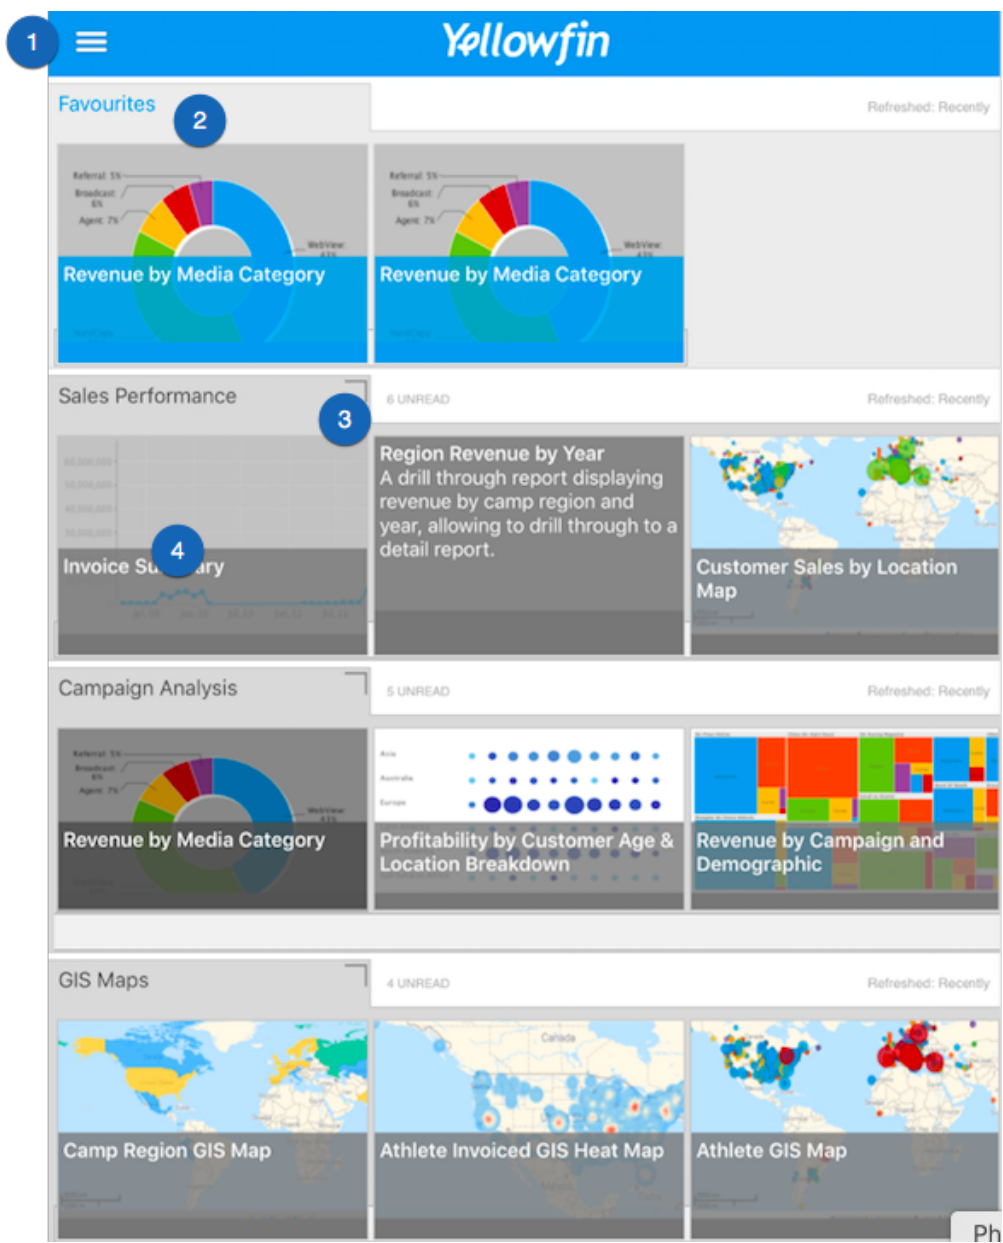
1

Yellowfin

Favourites

2

Refreshed: Recently

Referral 5%
Broadcast 6%
Agent 7%
WebView 43%

Revenue by Media Category

Referral 5%
Broadcast 6%
Agent 7%
WebView 43%

Revenue by Media Category

Sales Performance

3

6 UNREAD

Refreshed: Recently

Invoice Su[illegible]ary

4

Region Revenue by Year
A drill through report displaying revenue by camp region and year, allowing to drill through to a detail report.

Customer Sales by Location Map

Campaign Analysis

5 UNREAD

Refreshed: Recently

Referral 5%
Broadcast 6%
Agent 7%
WebView 43%

Revenue by Media Category

Asia
Australia
Europe

Profitability by Customer Age & Location Breakdown

Revenue by Campaign and Demographic

GIS Maps

4 UNREAD

Refreshed: Recently

Camp Region GIS Map

Canada

Athlete Invoiced GIS Heat Map

Athlete GIS Map

Ph